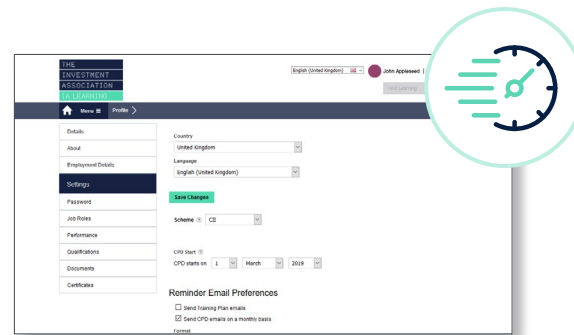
THE
INVESTMENT
ASSOCIATION
IA LEARNING

English (United Kingdom)

John Appleseed

Old Learning

Menu

Profile

Details

About

Employment Details

Settings

Password

Job Roles

Performance

Qualifications

Documents

Certificates

Country

United Kingdom

Language

English (United Kingdom)

Save Changes

Scheme

CII

CPD Start

CPD starts on 1 March 2019

Reminder Email Preferences

Send Training Plan emails

Send CPD emails on a monthly basis

Format